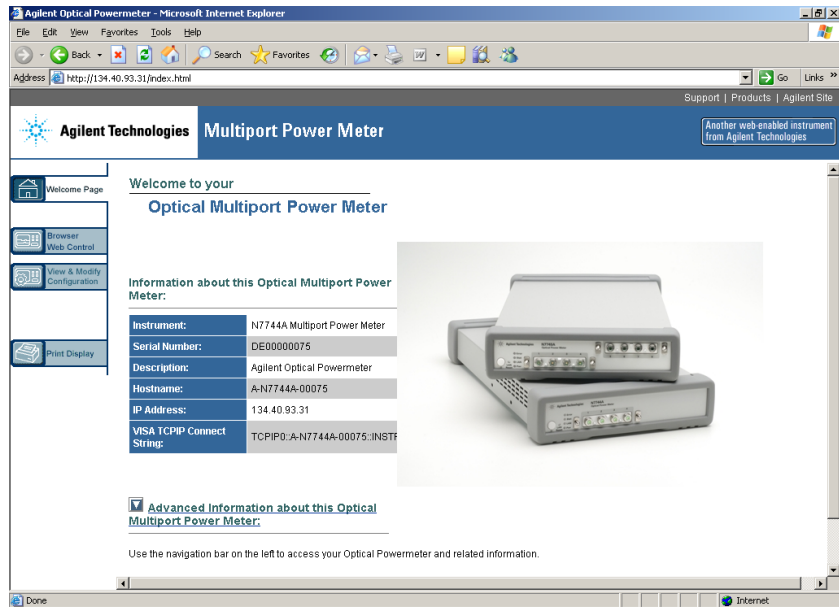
Agilent Optical Powermeter - Microsoft Internet Explorer

File Edit View Favorites Tools Help

Back Search Favorites

Address http://134.40.93.31/index.html Go Links »

Support | Products | Agilent Site

Agilent Technologies Multiport Power Meter

Another web-enabled instrument from Agilent Technologies

Welcome Page

Browser Web Control

View & Modify Configuration

Print Display

Welcome to your

Optical Multiport Power Meter

Information about this Optical Multiport Power Meter:

| Instrument: | N7744A Multiport Power Meter |
|---|---|
| Serial Number: | DE00000075 |
| Description: | Agilent Optical Powermeter |
| Hostname: | A-N7744A-00075 |
| IP Address: | 134.40.93.31 |
| VISA TCPIP Connect String: | TCPIP0::A-N7744A-00075::INSTR |

Advanced Information about this Optical Multiport Power Meter:

Use the navigation bar on the left to access your Optical Powermeter and related information.

Done

Internet